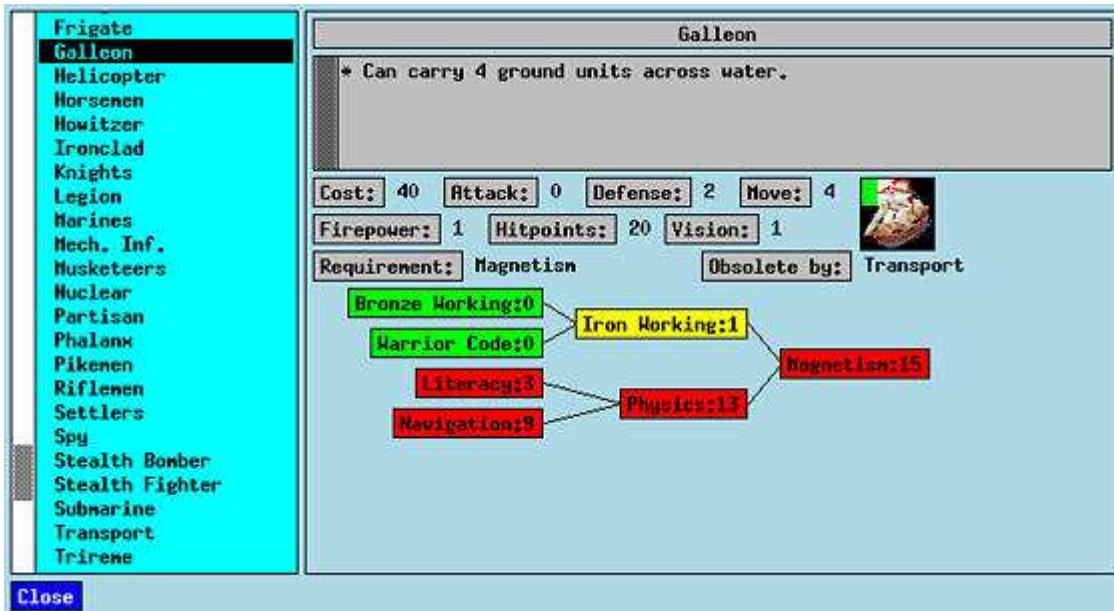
Frigate
Galleon
Helicopter
Horsemen
Howitzer
Ironclad
Knights
Legion
Marines
Mech. Inf.
Musketeers
Nuclear
Partisan
Phalanx
Pikemen
Riflemen
Settlers
Spy
Stealth Bomber
Stealth Fighter
Submarine
Transport
Trireme

Galleon

* Can carry 4 ground units across water.

Cost: 40 Attack: 0 Defense: 2 Move: 4
Firepower: 1 Hitpoints: 20 Vision: 1
Requirement: Magnetism Obsolete by: Transport

Bronze Working:0
Warrior Code:0
Iron Working:1
Literacy:3
Navigation:9
Physics:13
Magnetism:15

Close